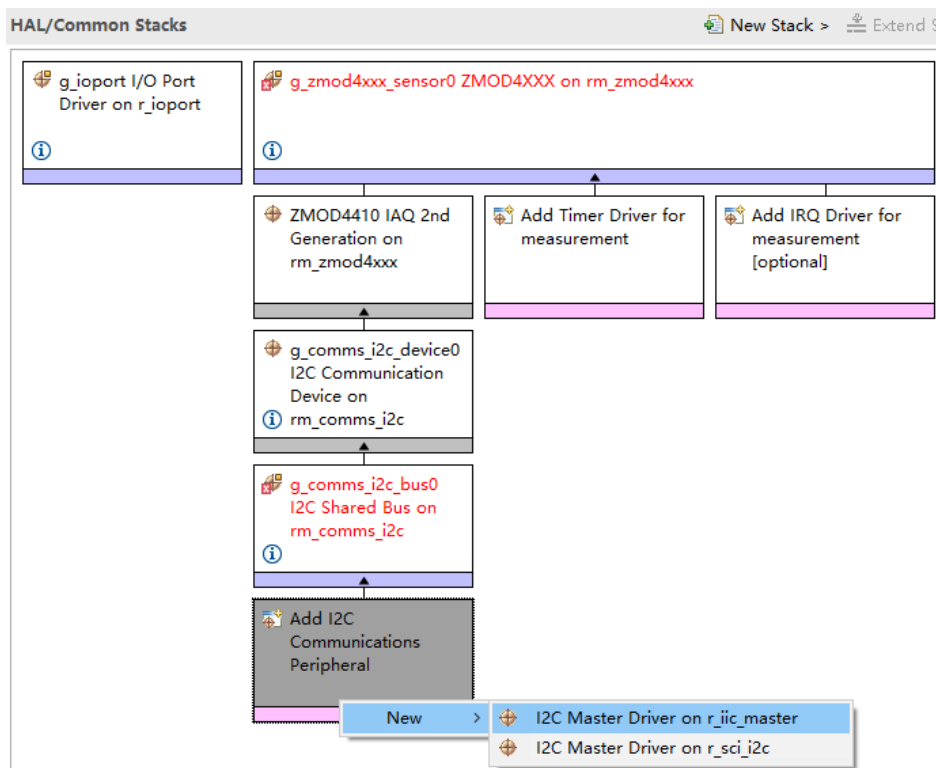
HAL/Common Stacks

New Stack > Extend S

g_ioport I/O Port Driver on r_ioport

g_zmod4xxx_sensor0 ZMOD4XXX on rm_zmod4xxx

ZMOD4410 IAQ 2nd Generation on rm_zmod4xxx

Add Timer Driver for measurement

Add IRQ Driver for measurement [optional]

g_comms_i2c_device0 I2C Communication Device on rm_comms_i2c

g_comms_i2c_bus0 I2C Shared Bus on rm_comms_i2c

Add I2C Communications Peripheral

New >

I2C Master Driver on r_iic_master

I2C Master Driver on r_sci_i2c